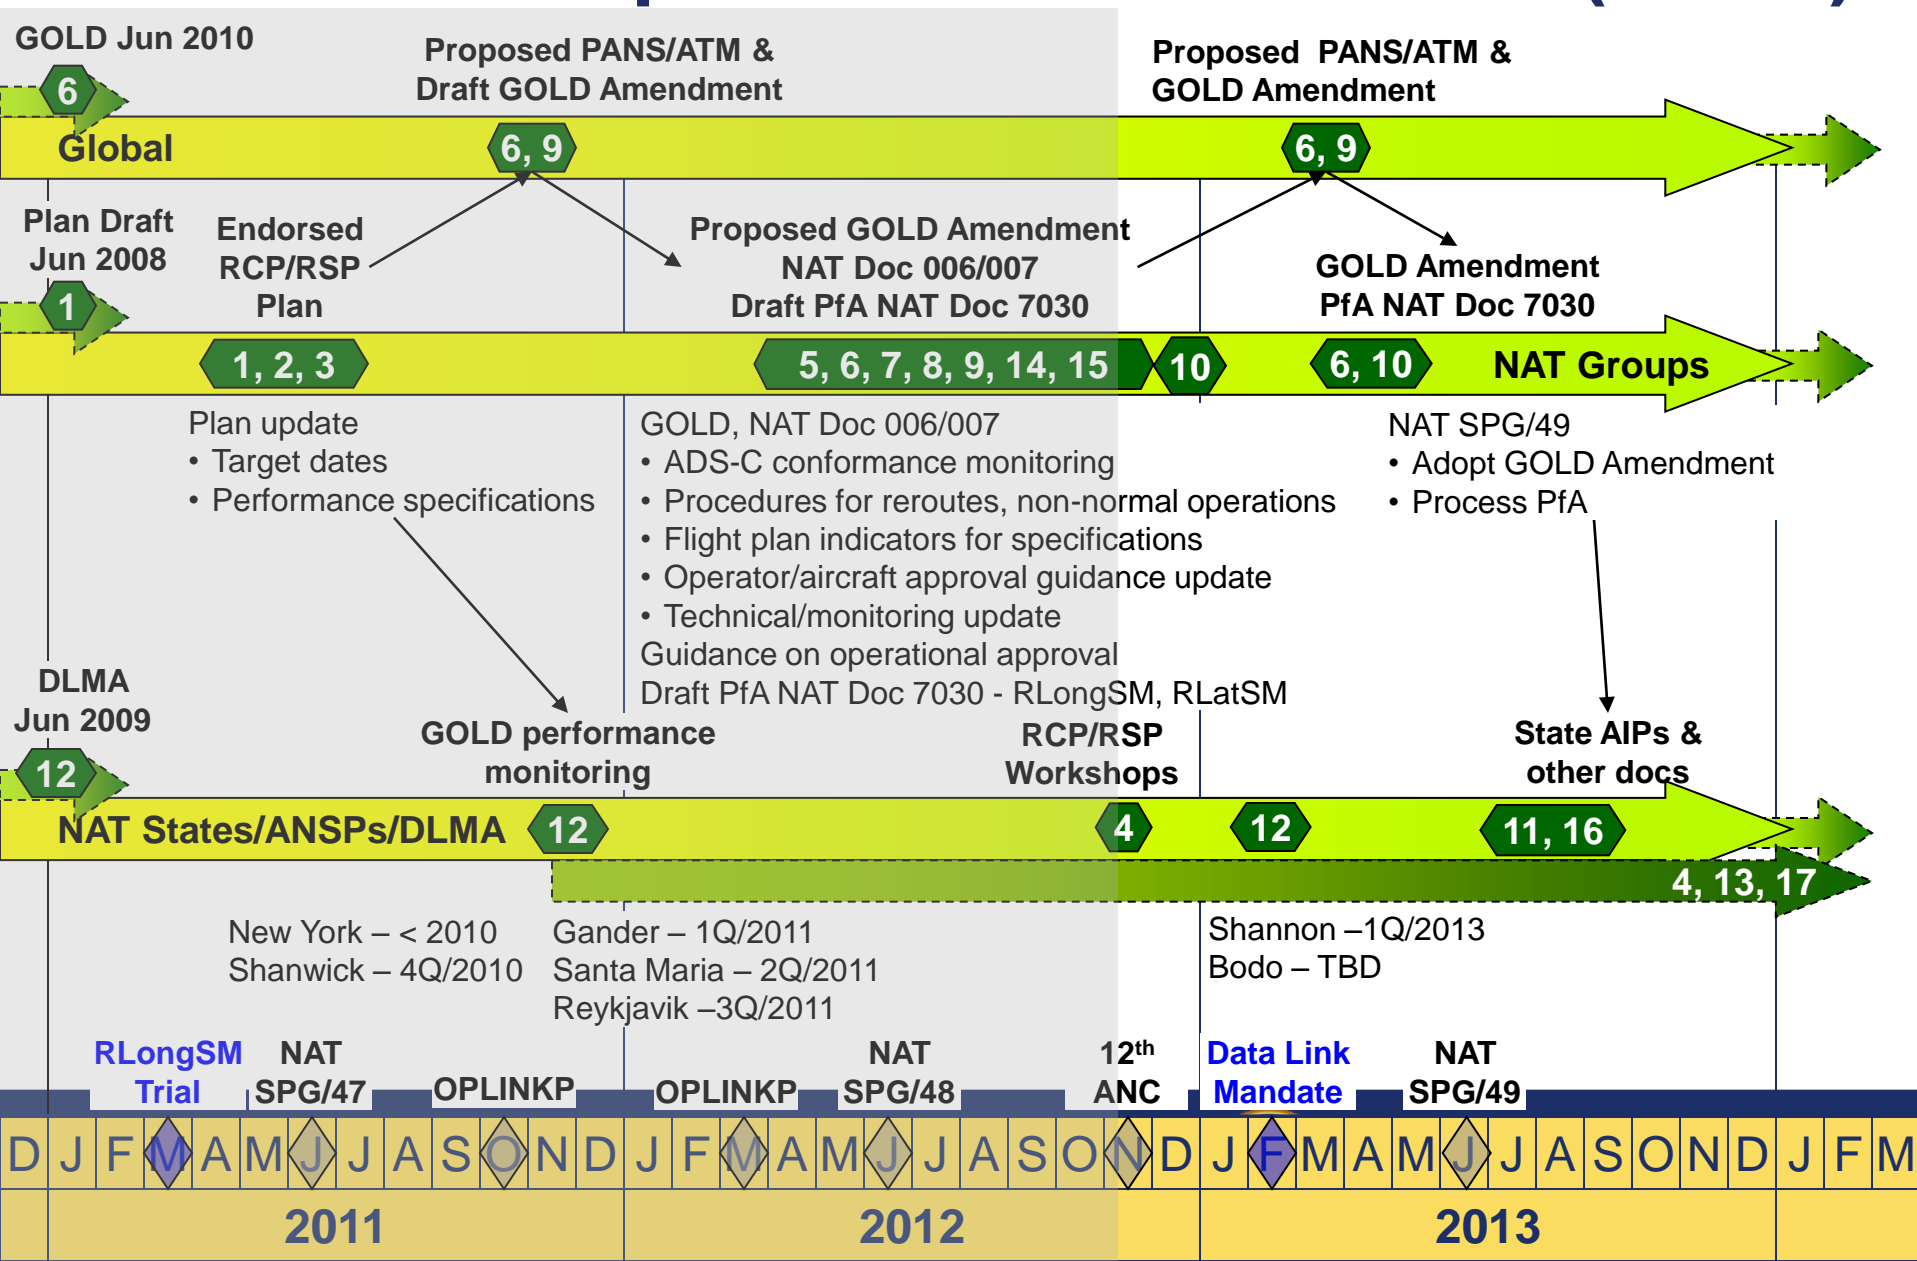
GOLD Jun 2010

6

Proposed PANS/ATM & Draft GOLD Amendment

Proposed PANS/ATM & GOLD Amendment

Global

6, 9

6, 9

Plan Draft Jun 2008

Endorsed RCP/RSP Plan

Proposed GOLD Amendment NAT Doc 006/007 Draft PfA NAT Doc 7030

GOLD Amendment PfA NAT Doc 7030

1

1, 2, 3

5, 6, 7, 8, 9, 14, 15

10

6, 10

NAT Groups

Plan update
• Target dates
• Performance specifications

GOLD, NAT Doc 006/007
• ADS-C conformance monitoring
• Procedures for reroutes, non-normal operations
• Flight plan indicators for specifications
• Operator/aircraft approval guidance update
• Technical/monitoring update
Guidance on operational approval
Draft PfA NAT Doc 7030 - RLongSM, RLatSM

NAT SPG/49
• Adopt GOLD Amendment
• Process PfA

DLMA Jun 2009

GOLD performance monitoring

RCP/RSP Workshops

State AIPs & other docs

12

NAT States/ANSPs/DLMA

12

4

12

11, 16

4, 13, 17

New York – < 2010
Shanwick – 4Q/2010

Gander – 1Q/2011
Santa Maria – 2Q/2011
Reykjavik –3Q/2011

Shannon –1Q/2013
Bodo – TBD

RLongSM Trial

NAT SPG/47

OPLINKP

OPLINKP

NAT SPG/48

12$^{th}$ ANC

Data Link Mandate

NAT SPG/49

D J F M A M J J A S O N D J F M A M J J A S O N D J F M A M J J A S O N D J F M

2011

2012

2013